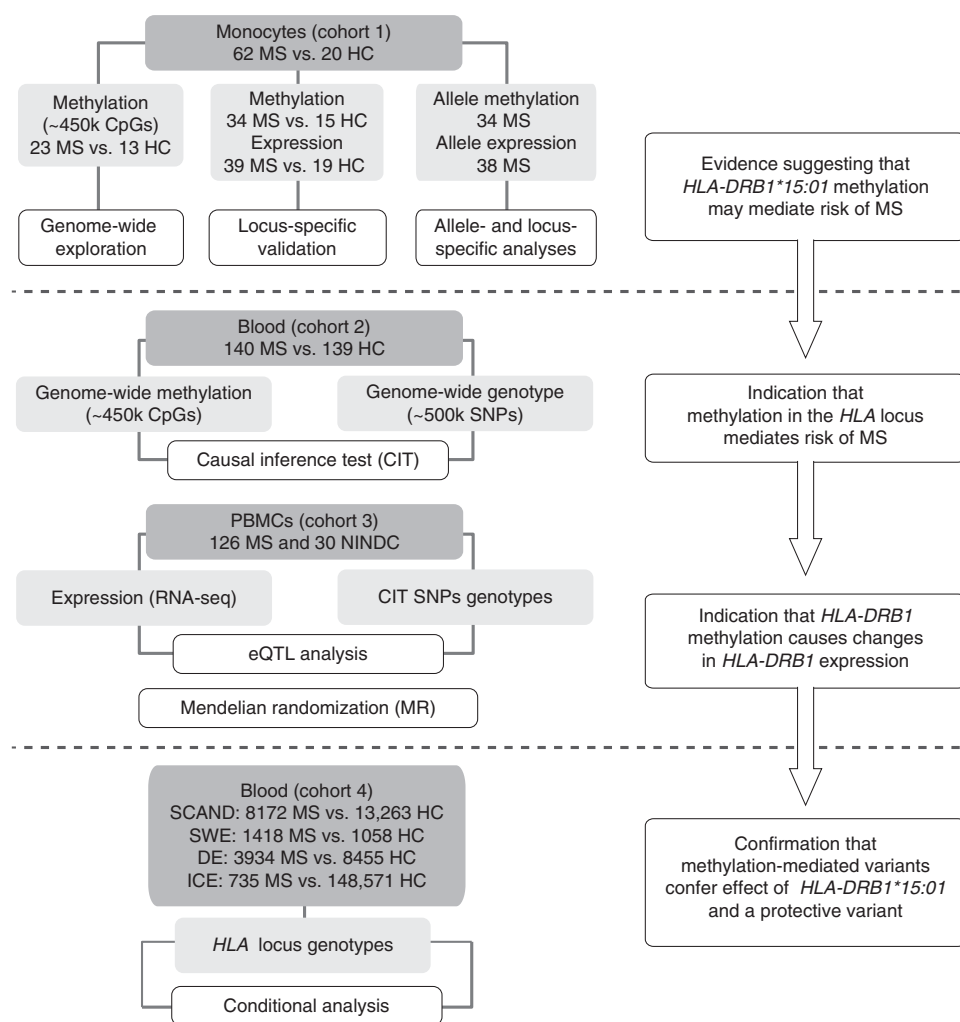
Monocytes (cohort 1)
62 MS vs. 20 HC

Methylation
(~450k CpGs)
23 MS vs. 13 HC

Methylation
34 MS vs. 15 HC
Expression
39 MS vs. 19 HC

Allele methylation
34 MS
Allele expression
38 MS

Genome-wide exploration

Locus-specific validation

Allele- and locus-specific analyses

Evidence suggesting that *HLA-DRB1\*15:01* methylation may mediate risk of MS

Blood (cohort 2)
140 MS vs. 139 HC

Genome-wide methylation
(~450k CpGs)

Genome-wide genotype
(~500k SNPs)

Causal inference test (CIT)

Indication that methylation in the *HLA* locus mediates risk of MS

PBMCs (cohort 3)
126 MS and 30 NINDC

Expression (RNA-seq)

CIT SNPs genotypes

eQTL analysis

Mendelian randomization (MR)

Indication that *HLA-DRB1* methylation causes changes in *HLA-DRB1* expression

Blood (cohort 4)
SCAND: 8172 MS vs. 13,263 HC
SWE: 1418 MS vs. 1058 HC
DE: 3934 MS vs. 8455 HC
ICE: 735 MS vs. 148,571 HC

*HLA* locus genotypes

Conditional analysis

Confirmation that methylation-mediated variants confer effect of *HLA-DRB1\*15:01* and a protective variant